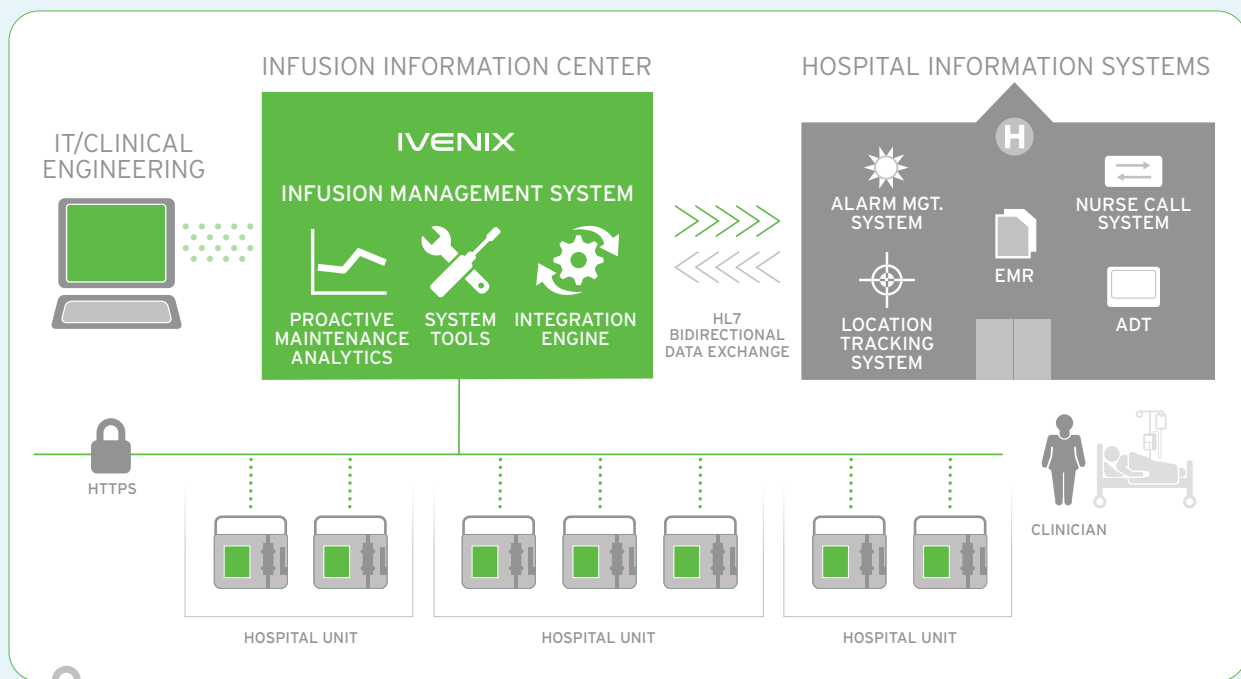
INFUSION INFORMATION CENTER

HOSPITAL INFORMATION SYSTEMS

IT/CLINICAL ENGINEERING

IVENIX

INFUSION MANAGEMENT SYSTEM

PROACTIVE MAINTENANCE ANALYTICS

SYSTEM TOOLS

INTEGRATION ENGINE

HL7 BIDIRECTIONAL DATA EXCHANGE

H

ALARM MGT. SYSTEM

NURSE CALL SYSTEM

EMR

LOCATION TRACKING SYSTEM

ADT

HTTPS

CLINICIAN

HOSPITAL UNIT

HOSPITAL UNIT

HOSPITAL UNIT